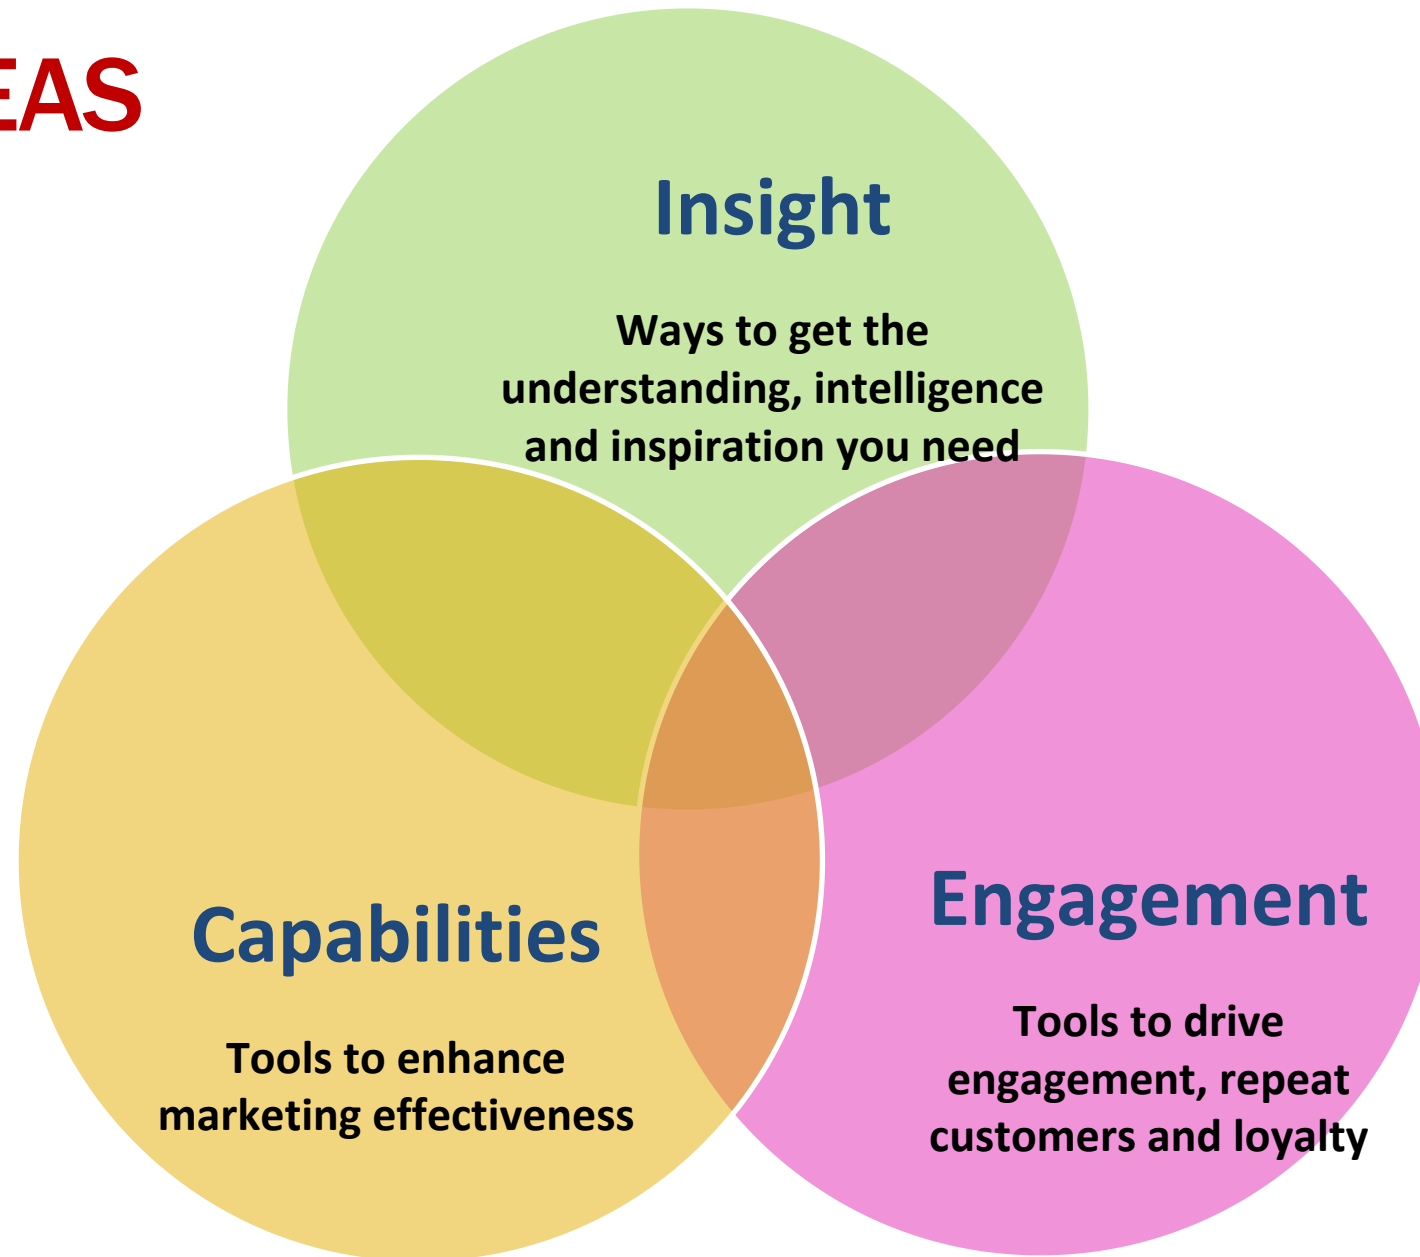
EAS

Insight

Ways to get the understanding, intelligence and inspiration you need

Capabilities

Tools to enhance marketing effectiveness

Engagement

Tools to drive engagement, repeat customers and loyalty